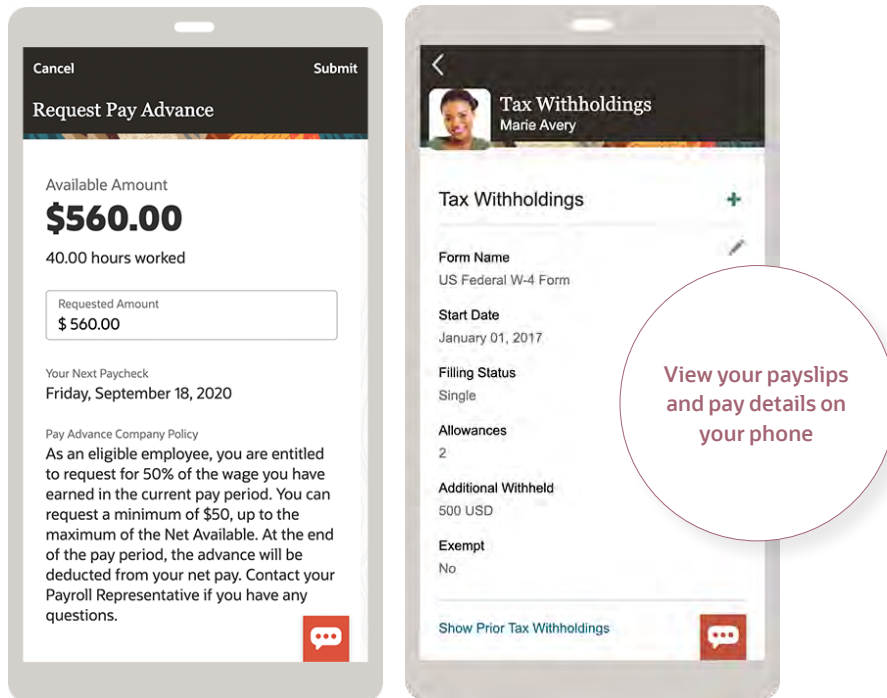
Cancel

Submit

Request Pay Advance

Available Amount

$560.00

40.00 hours worked

Requested Amount

$ 560.00

Your Next Paycheck

Friday, September 18, 2020

Pay Advance Company Policy

As an eligible employee, you are entitled to request for 50% of the wage you have earned in the current pay period. You can request a minimum of $50, up to the maximum of the Net Available. At the end of the pay period, the advance will be deducted from your net pay. Contact your Payroll Representative if you have any questions.

Tax Withholdings

Marie Avery

Tax Withholdings

+

Form Name

US Federal W-4 Form

Start Date

January 01, 2017

Filling Status

Single

Allowances

2

Additional Withheld

500 USD

Exempt

No

Show Prior Tax Withholdings

View your payslips and pay details on your phone